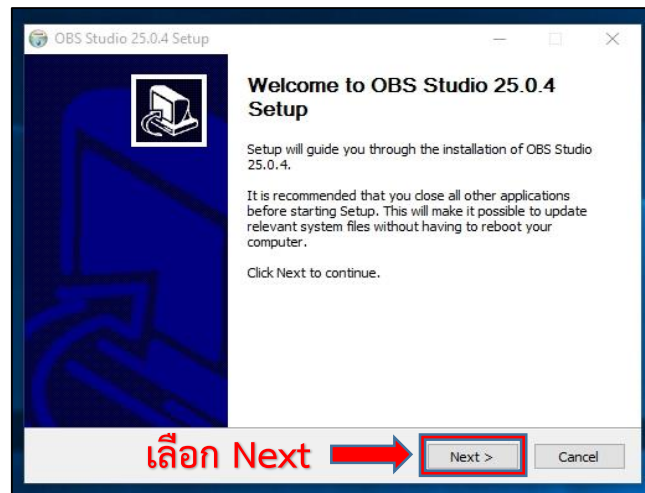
OBS Studio 25.0.4 Setup

Welcome to OBS Studio 25.0.4 Setup

Setup will guide you through the installation of OBS Studio 25.0.4.

It is recommended that you close all other applications before starting Setup. This will make it possible to update relevant system files without having to reboot your computer.

Click Next to continue.

เลือก Next

Next >

Cancel